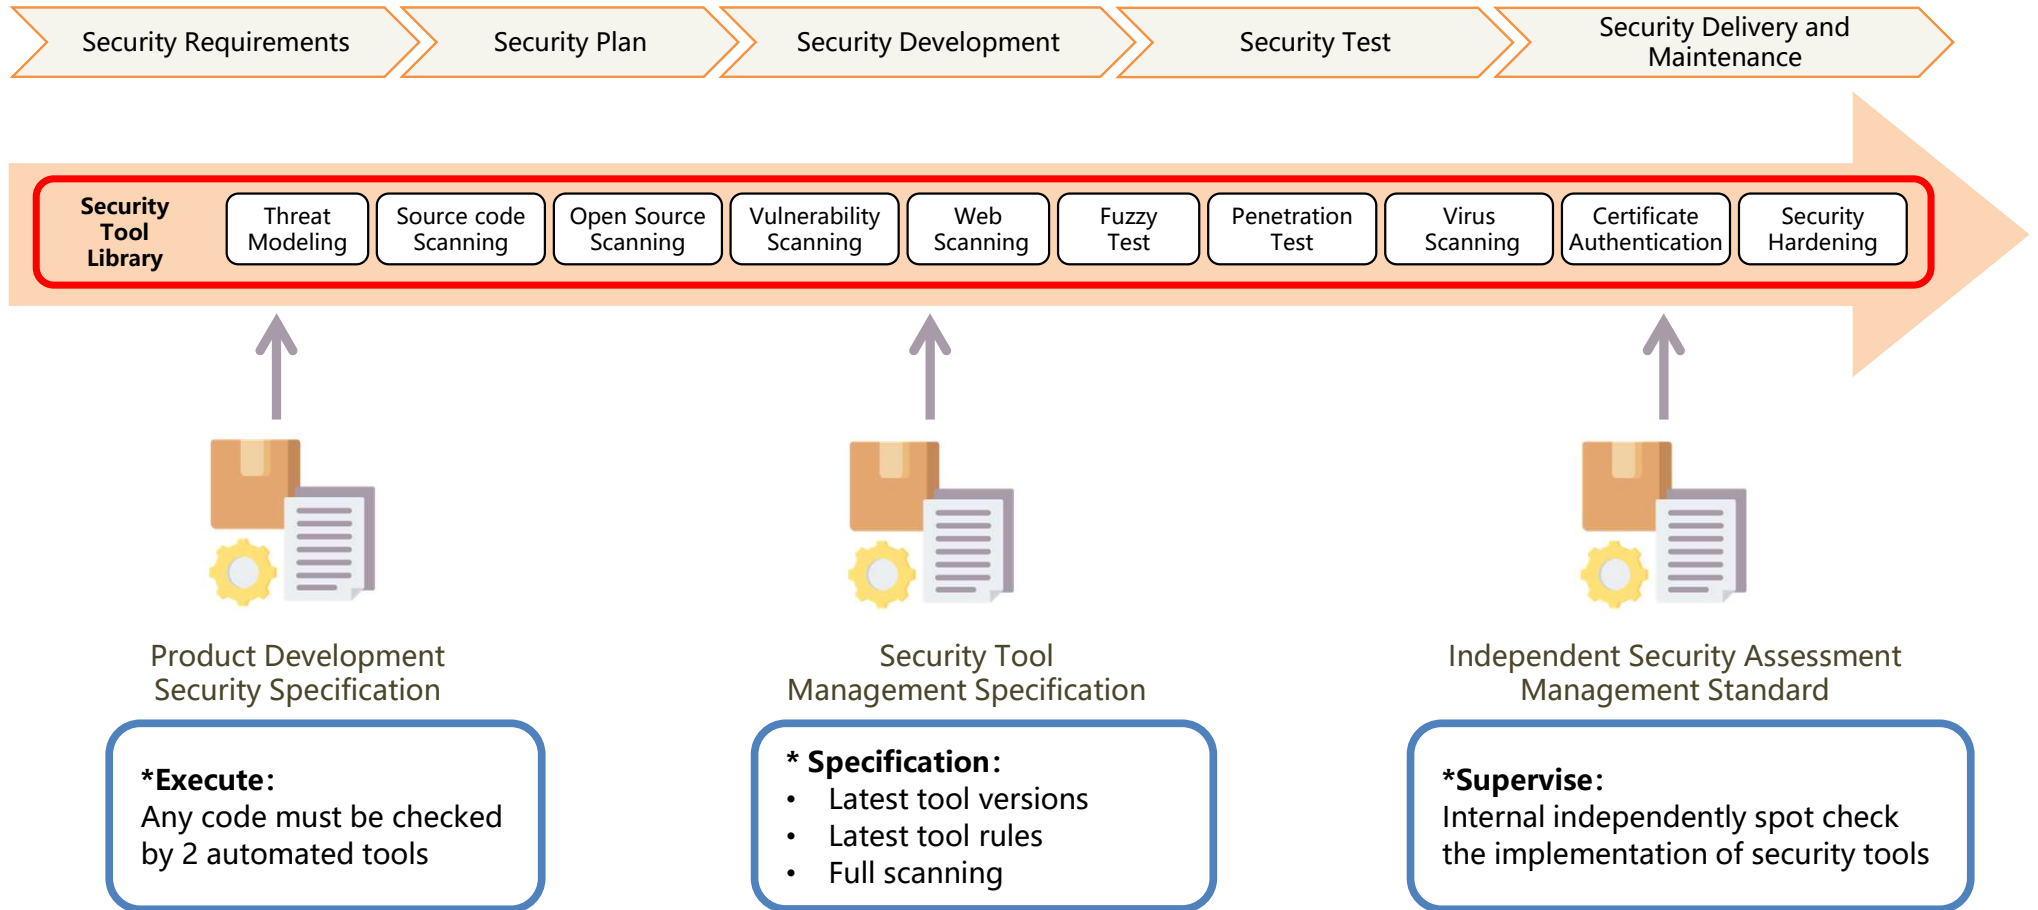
Security Requirements

Security Plan

Security Development

Security Test

Security Delivery and Maintenance

Security Tool Library

Threat Modeling

Source code Scanning

Open Source Scanning

Vulnerability Scanning

Web Scanning

Fuzzy Test

Penetration Test

Virus Scanning

Certificate Authentication

Security Hardening

Product Development Security Specification

*Execute:
Any code must be checked by 2 automated tools

Security Tool Management Specification

* Specification:
• Latest tool versions
• Latest tool rules
• Full scanning

Independent Security Assessment Management Standard

*Supervise:
Internal independently spot check the implementation of security tools